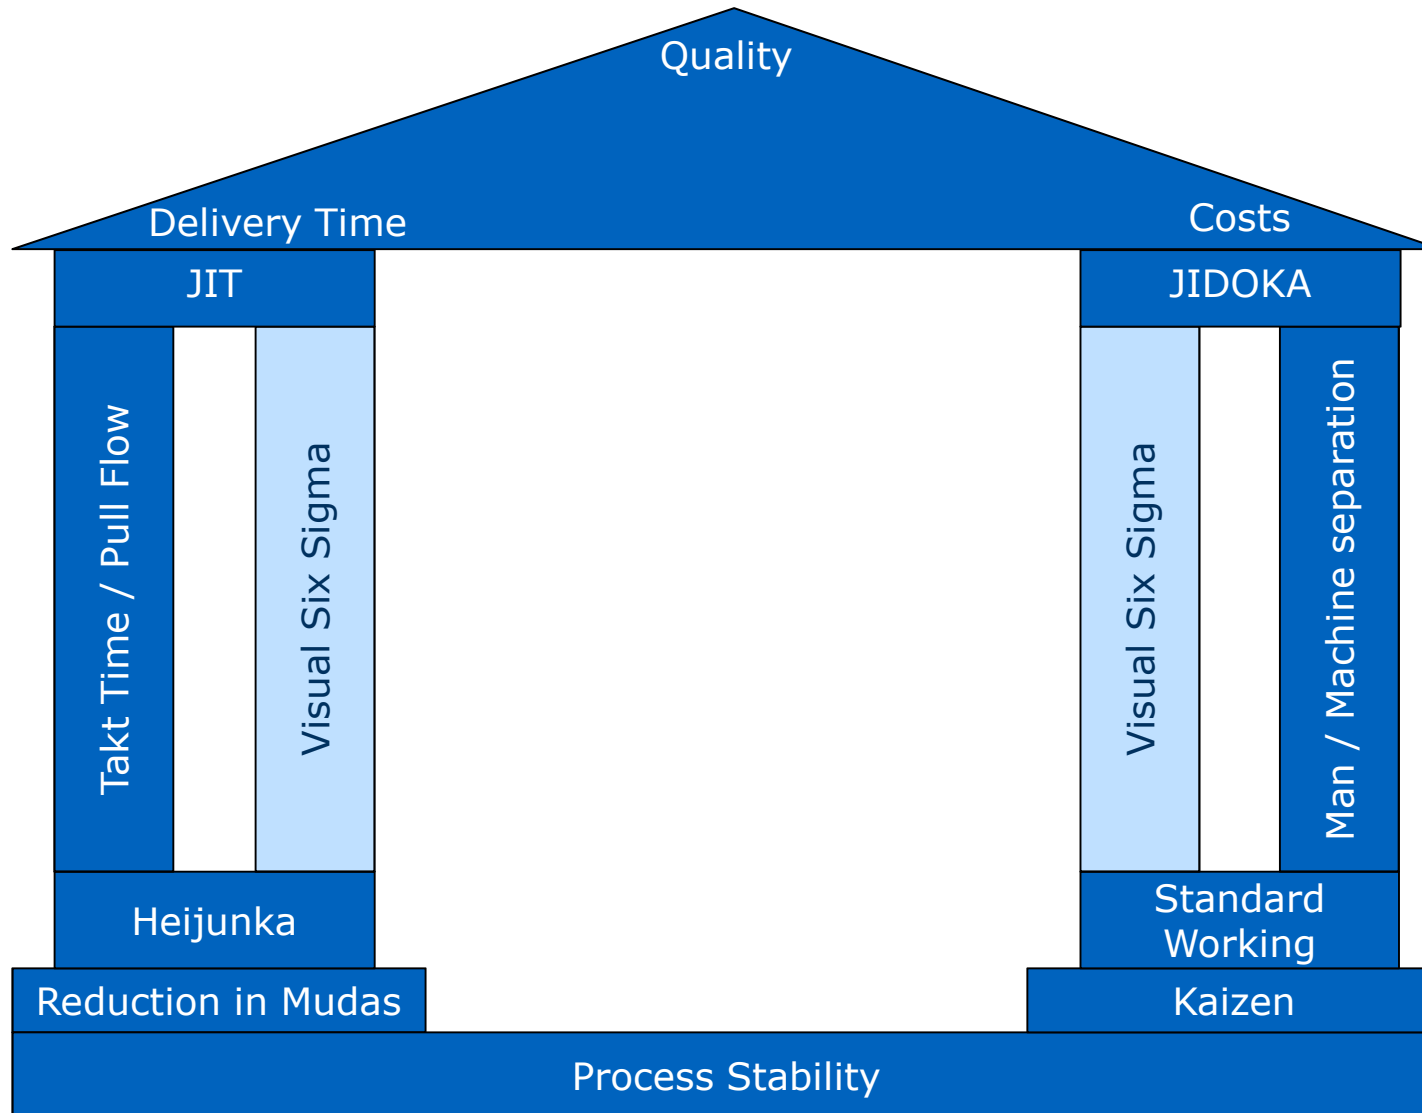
Quality

Delivery Time

Costs

JIT

JIDOKA

Takt Time / Pull Flow

Visual Six Sigma

Visual Six Sigma

Man / Machine separation

Heijunka

Standard Working

Reduction in Mudas

Kaizen

Process Stability